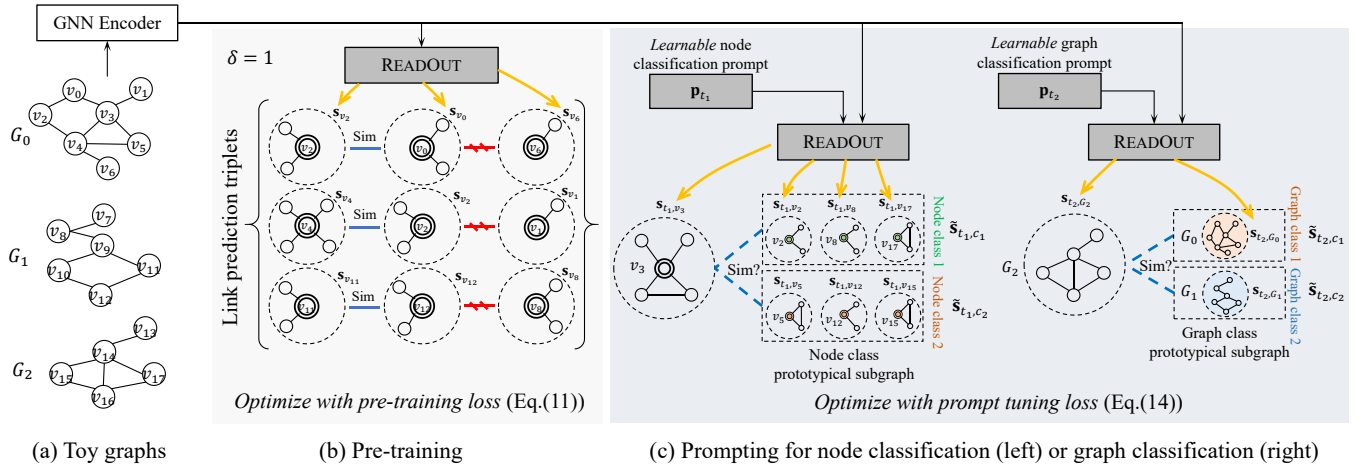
GNN Encoder

$v_0$ $v_1$ $v_2$ $v_3$ $v_4$ $v_5$ $v_6$
$G_0$

$v_7$ $v_8$ $v_9$ $v_{10}$ $v_{11}$ $v_{12}$
$G_1$

$v_{13}$ $v_{14}$ $v_{15}$ $v_{16}$ $v_{17}$
$G_2$

$\delta = 1$

READOUT

Link prediction triplets

$\mathbf{s}_{v_2}$ $\mathbf{s}_{v_0}$ $\mathbf{s}_{v_6}$
Sim
$v_2$ $v_0$ $v_6$

$\mathbf{s}_{v_4}$ $\mathbf{s}_{v_2}$ $\mathbf{s}_{v_1}$
Sim
$v_4$ $v_2$ $v_1$

$\mathbf{s}_{v_{11}}$ $\mathbf{s}_{v_{12}}$ $\mathbf{s}_{v_8}$
Sim
$v_{11}$ $v_{12}$ $v_8$

Optimize with pre-training loss (Eq.(11))

Learnable node classification prompt

$\mathbf{p}_{t_1}$

READOUT

$\mathbf{s}_{t_1,v_3}$

$v_3$

Sim?

$\mathbf{s}_{t_1,v_2}$ $\mathbf{s}_{t_1,v_8}$ $\mathbf{s}_{t_1,v_{17}}$
$v_2$ $v_8$ $v_{17}$
Node class 1
$\tilde{\mathbf{s}}_{t_1,c_1}$

$\mathbf{s}_{t_1,v_5}$ $\mathbf{s}_{t_1,v_{12}}$ $\mathbf{s}_{t_1,v_{15}}$
$v_5$ $v_{12}$ $v_{15}$
Node class 2
$\tilde{\mathbf{s}}_{t_1,c_2}$

Node class prototypical subgraph

Learnable graph classification prompt

$\mathbf{p}_{t_2}$

READOUT

$\mathbf{s}_{t_2,G_2}$

$G_2$

Sim?

$G_0$ $\mathbf{s}_{t_2,G_0}$
Graph class 1
$\tilde{\mathbf{s}}_{t_2,c_1}$

$G_1$ $\mathbf{s}_{t_2,G_1}$
Graph class 2
$\tilde{\mathbf{s}}_{t_2,c_2}$

Graph class prototypical subgraph

Optimize with prompt tuning loss (Eq.(14))

(a) Toy graphs

(b) Pre-training

(c) Prompting for node classification (left) or graph classification (right)